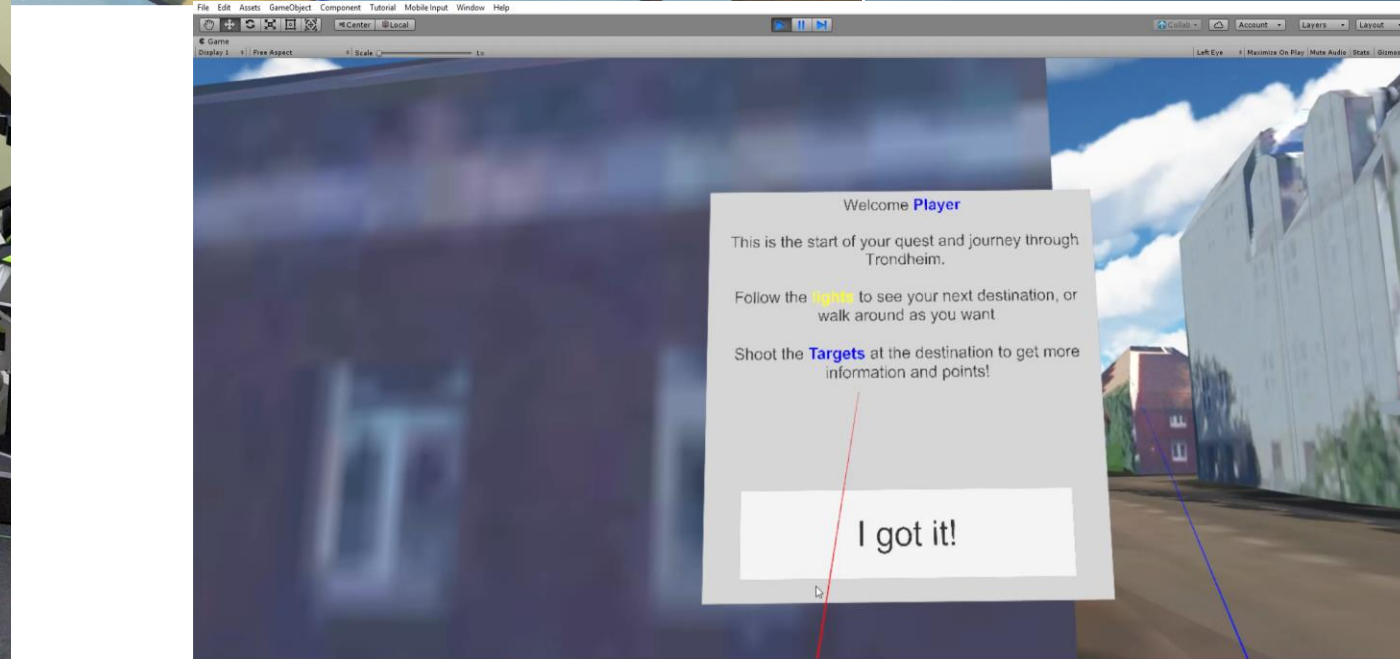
File Edit Assets GameObject Component Tutorial Mobile Input Window Help

Center Local

Collab Account Layers Layout

Game

Display 1 Free Aspect Scale 1x

Left Eye Maximize On Play Mute Audio Stats Gizmos

Welcome Player

This is the start of your quest and journey through Trondheim.

Follow the lights to see your next destination, or walk around as you want

Shoot the Targets at the destination to get more information and points!

I got it!